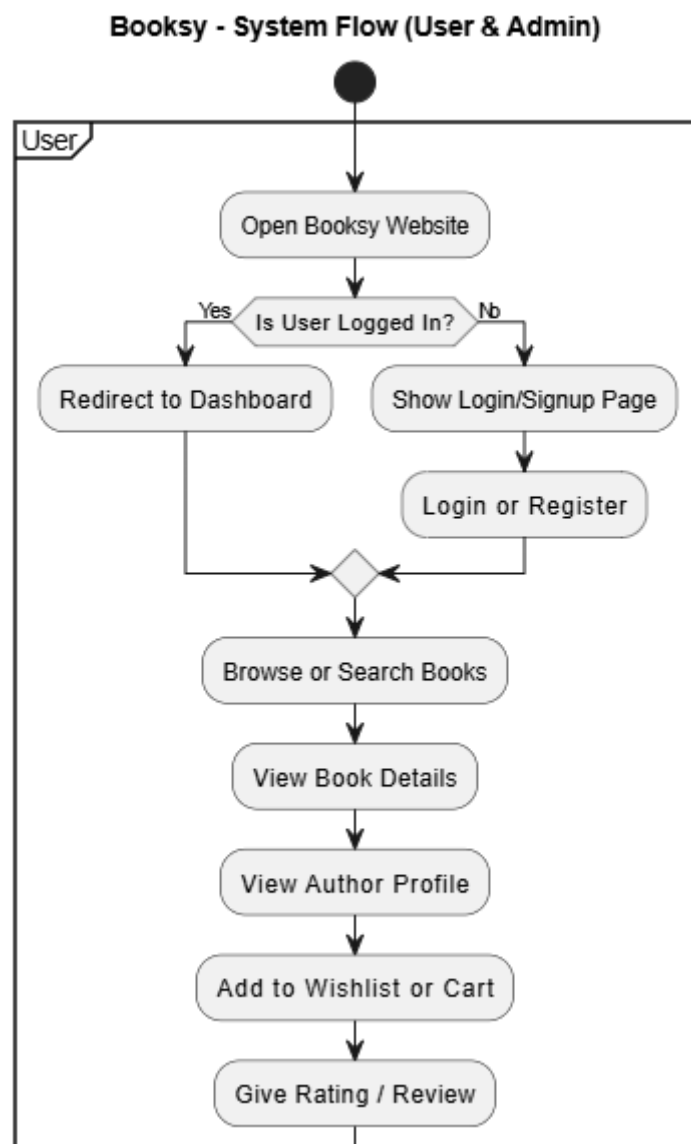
Booksy - System Flow (User & Admin)

User

Open Booksy Website

Yes

Is User Logged In?

No

Redirect to Dashboard

Show Login/Signup Page

Login or Register

Browse or Search Books

View Book Details

View Author Profile

Add to Wishlist or Cart

Give Rating / Review